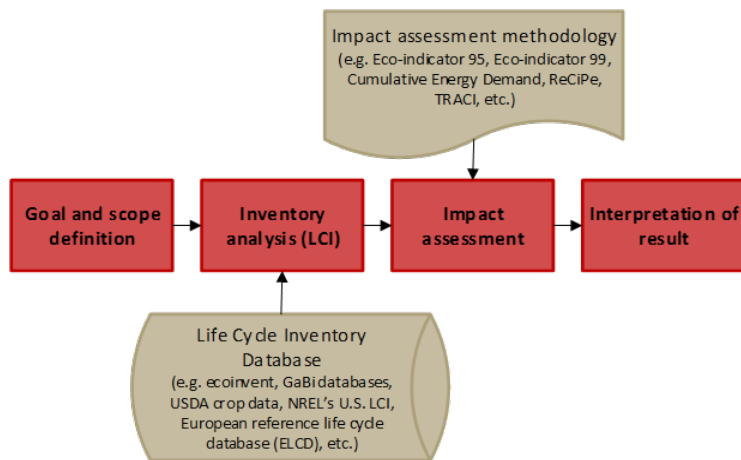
Impact assessment methodology
(e.g. Eco-indicator 95, Eco-indicator 99, Cumulative Energy Demand, ReCiPe, TRACI, etc.)

Goal and scope definition

Inventory analysis (LCI)

Impact assessment

Interpretation of result

Life Cycle Inventory Database
(e.g. ecoinvent, GaBi databases, USDA crop data, NREL's U.S. LCI, European reference life cycle database (ELCD), etc.)